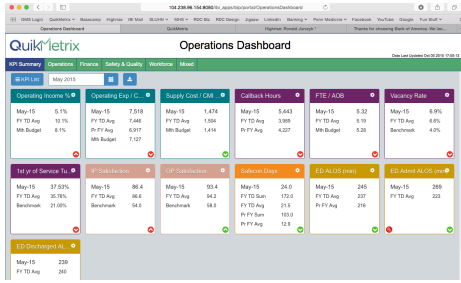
104.238.96.154:8080/tbi_apps/tbi/portal/OperationsDashboard

OHS Login QuikMetrix Beaconcny Highrise lift Mail BLUHU NHS ROC Bo ROC Design Jigsaw LinkedIn Banking Penn Medicine Facebook YouTube Google Fun Stuff

Operations Dashboard | QuikMetrix | Highrise: Ronald Jurczyk | Thanks for choosing Bank of America. We fan...

QuikMetrix

Operations Dashboard

Data Last Updated: Oct 26 2015 17:00:12

KPI Summary | Operations | Finance | Safety & Quality | Workforce | Mixed

KPI List | May 2015

| Operating Income % | |
|---|---|
| May-15 | 5.1% |
| FY TD Avg | 10.1% |
| Mth Budget | 8.1% |

| Operating Exp / C... | |
|---|---|
| May-15 | 7,518 |
| FY TD Avg | 7,446 |
| Pr FY Avg | 6,917 |
| Mth Budget | 7,127 |

| Supply Cost / CMI | |
|---|---|
| May-15 | 1,474 |
| FY TD Avg | 1,504 |
| Mth Budget | 1,414 |

| Callback Hours | |
|---|---|
| May-15 | 5,443 |
| FY TD Avg | 3,868 |
| Pr FY Avg | 4,227 |

| FTE / AOB | |
|---|---|
| May-15 | 5.32 |
| FY TD Avg | 5.19 |
| Mth Budget | 5.26 |

| Vacancy Rate | |
|---|---|
| May-15 | 6.9% |
| FY TD Avg | 6.6% |
| Benchmark | 4.0% |

| 1st yr of Service Tu... | |
|---|---|
| May-15 | 37.53% |
| FY TD Avg | 35.76% |
| Benchmark | 21.00% |

| IP Satisfaction | |
|---|---|
| May-15 | 86.4 |
| FY TD Avg | 86.6 |
| Benchmark | 54.0 |

| OP Satisfaction | |
|---|---|
| May-15 | 93.4 |
| FY TD Avg | 94.2 |
| Benchmark | 58.0 |

| Safecan Days | |
|---|---|
| May-15 | 24.0 |
| FY TD Sum | 172.0 |
| FY TD Avg | 21.5 |
| Pr FY Sum | 103.0 |
| Pr FY Avg | 12.9 |

| ED ALOS (min) | |
|---|---|
| May-15 | 245 |
| FY TD Avg | 237 |
| Pr FY Avg | 216 |

| ED Admit ALOS (min) | |
|---|---|
| May-15 | 269 |
| FY TD Avg | 223 |

| ED Discharged AL... | |
|---|---|
| May-15 | 239 |
| FY TD Avg | 240 |